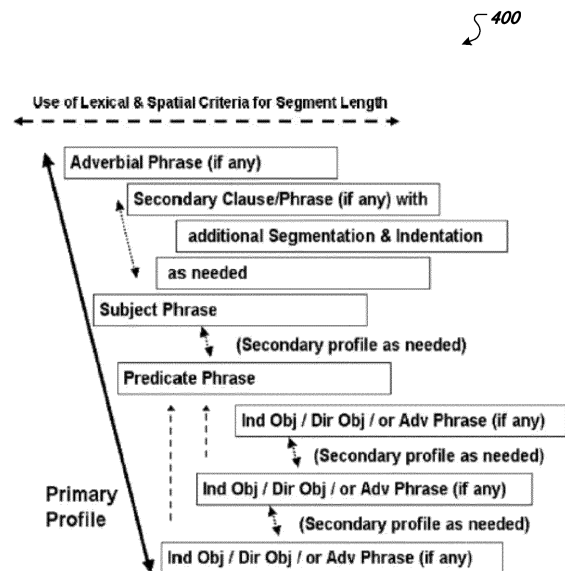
400

Use of Lexical & Spatial Criteria for Segment Length

Adverbial Phrase (if any)

Secondary Clause/Phrase (if any) with

additional Segmentation & Indentation

as needed

Subject Phrase

(Secondary profile as needed)

Predicate Phrase

Ind Obj / Dir Obj / or Adv Phrase (if any)

(Secondary profile as needed)

Ind Obj / Dir Obj / or Adv Phrase (if any)

(Secondary profile as needed)

Primary Profile

Ind Obj / Dir Obj / or Adv Phrase (if any)